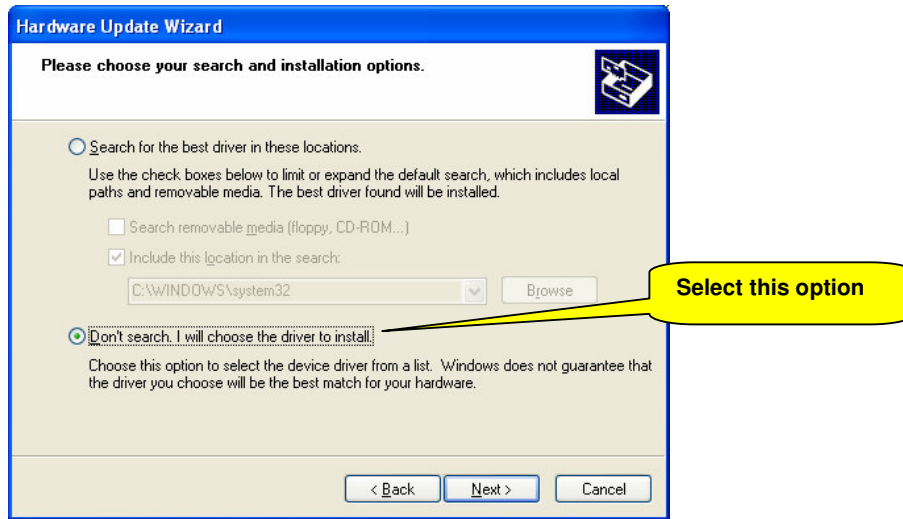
Hardware Update Wizard

Please choose your search and installation options.

Search for the best driver in these locations.

Use the check boxes below to limit or expand the default search, which includes local paths and removable media. The best driver found will be installed.

Search removable media (floppy, CD-ROM...)

Include this location in the search:

C:\WINDOWS\system32

Browse

Select this option

Don't search. I will choose the driver to install.

Choose this option to select the device driver from a list. Windows does not guarantee that the driver you choose will be the best match for your hardware.

< Back

Next >

Cancel